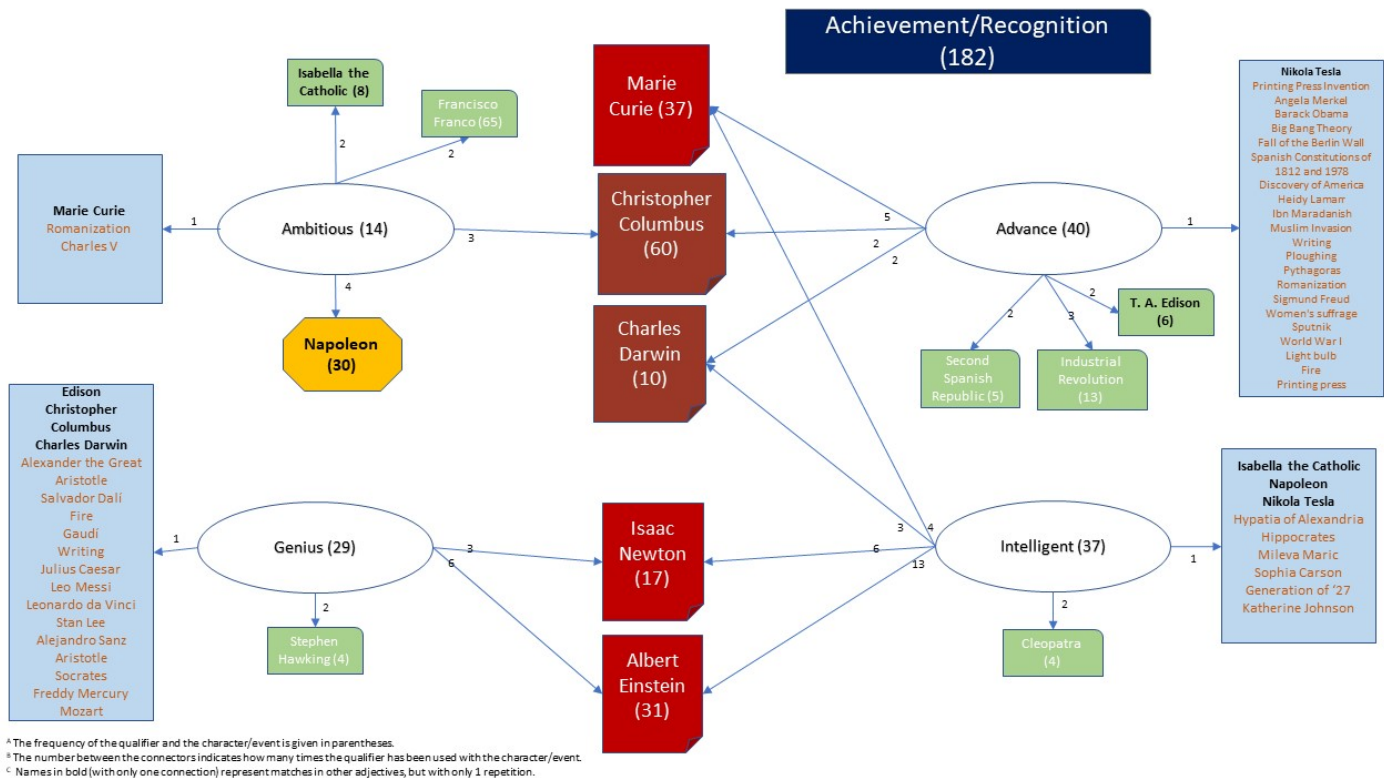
Achievement/Recognition (182)

Isabella the Catholic (8)

Francisco Franco (65)

Marie Curie
Romanization
Charles V

1

2

2

Ambitious (14)

3

4

Napoleon (30)

Marie Curie (37)

Christopher Columbus (60)

Charles Darwin (10)

5

2

2

Advance (40)

1

2

2

3

T. A. Edison (6)

Second Spanish Republic (5)

Industrial Revolution (13)

Nikola Tesla
Printing Press Invention
Angela Merkel
Barack Obama
Big Bang Theory
Fall of the Berlin Wall
Spanish Constitutions of 1812 and 1978
Discovery of America
Heidy Lamarr
Ibn Maradanish
Muslim Invasion
Writing
Ploughing
Pythagoras
Romanization
Sigmund Freud
Women's suffrage
Sputnik
World War I
Light bulb
Fire
Printing press

Edison
Christopher Columbus
Charles Darwin
Alexander the Great
Aristotle
Salvador Dali
Fire
Gaudi
Writing
Julius Caesar
Leo Messi
Leonardo da Vinci
Stan Lee
Alejandro Sanz
Aristotle
Socrates
Freddy Mercury
Mozart

1

Genius (29)

3

6

2

Stephen Hawking (4)

Isaac Newton (17)

Albert Einstein (31)

3

4

6

13

Intelligent (37)

1

2

Cleopatra (4)

Isabella the Catholic
Napoleon
Nikola Tesla
Hypatia of Alexandria
Hippocrates
Mileva Maric
Sophia Carson
Generation of '27
Katherine Johnson

$^A$ The frequency of the qualifier and the character/event is given in parentheses.
$^B$ The number between the connectors indicates how many times the qualifier has been used with the character/event.
$^C$ Names in bold (with only one connection) represent matches in other adjectives, but with only 1 repetition.